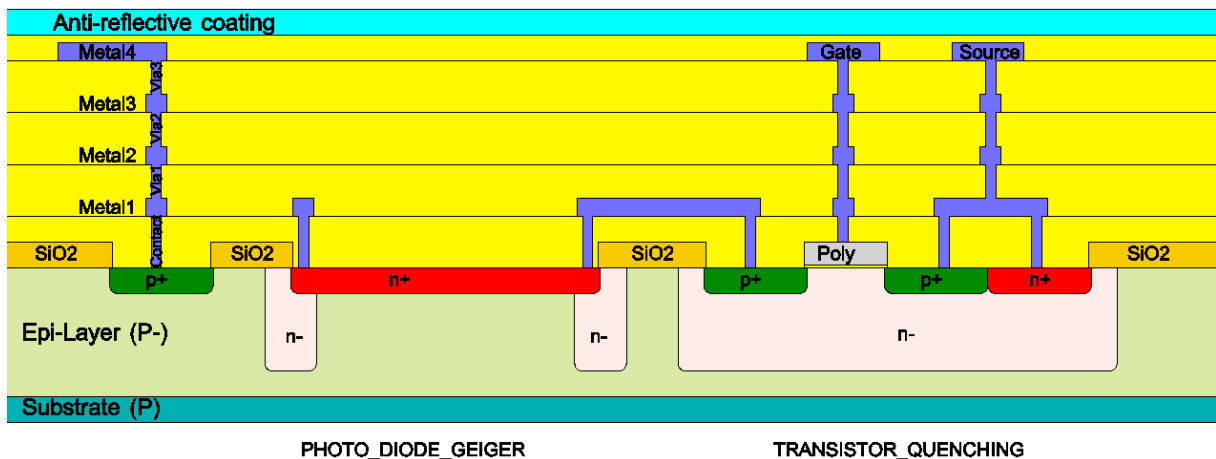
Anti-reflective coating

Metal4
Via3
Metal3
Via2
Metal2
Via1
Metal1
Contact

Gate
Source

SiO2
SiO2
SiO2
Poly
SiO2

p+
n+
p+
p+
n+

n-
n-
n-

Epi-Layer (P-)

Substrate (P)

PHOTO_DIODE_GEIGER
TRANSISTOR_QUENCHING